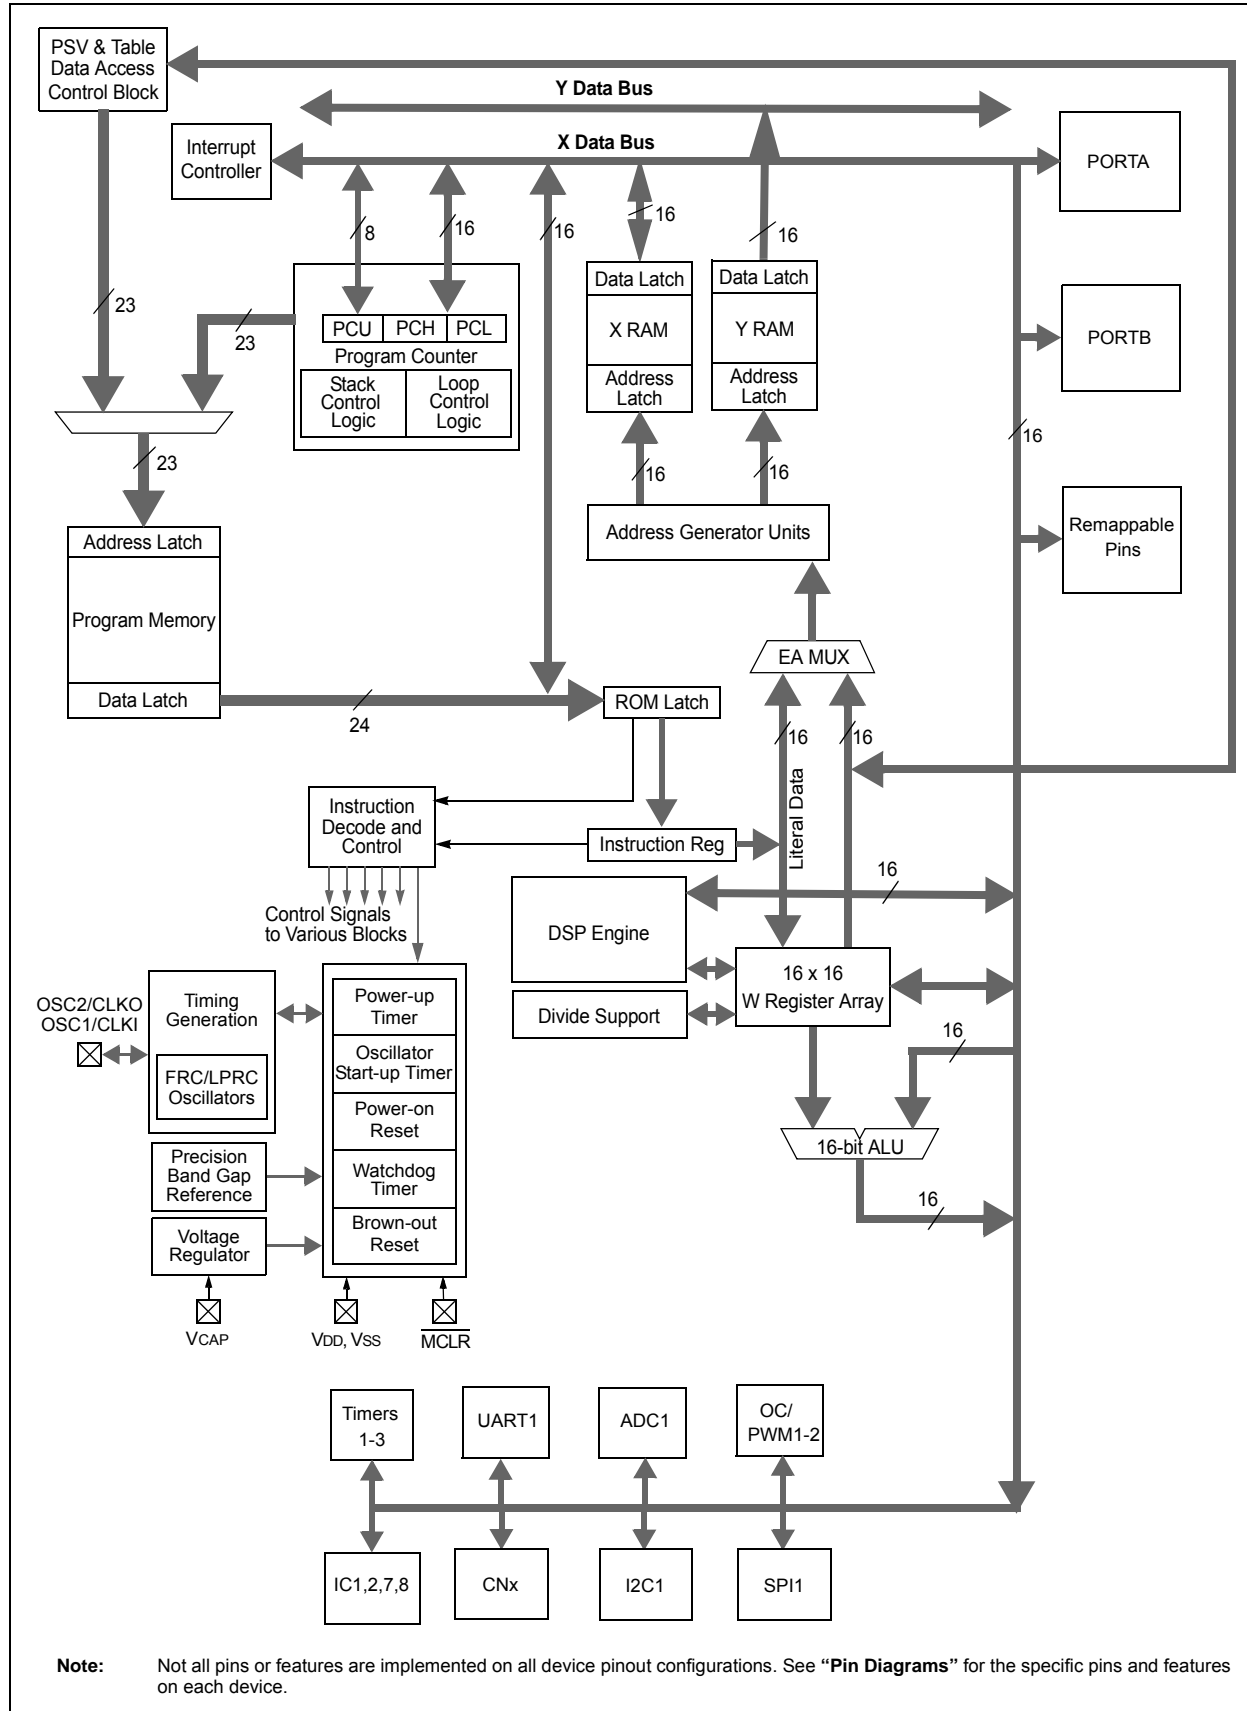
PSV & Table Data Access Control Block

Y Data Bus

X Data Bus

Interrupt Controller

PORTA

8

16

16

16

16

23

23

PCU PCH PCL

Program Counter

Stack Control Logic

Loop Control Logic

Data Latch

X RAM

Address Latch

Data Latch

Y RAM

Address Latch

PORTB

16

23

16

16

Remappable Pins

Address Generator Units

Address Latch

Program Memory

Data Latch

EA MUX

24

ROM Latch

16

16

Literal Data

Instruction Decode and Control

Instruction Reg

16

Control Signals to Various Blocks

DSP Engine

16 x 16 W Register Array

Divide Support

16

OSC2/CLKO OSC1/CLKI

Timing Generation

FRC/LPRC Oscillators

Power-up Timer

Oscillator Start-up Timer

Power-on Reset

Watchdog Timer

Brown-out Reset

16-bit ALU

16

Precision Band Gap Reference

Voltage Regulator

VCAP

VDD, VSS

$\overline{MCLR}$

Timers 1-3

UART1

ADC1

OC/ PWM1-2

IC1,2,7,8

CNx

I2C1

SPI1

Note: Not all pins or features are implemented on all device pinout configurations. See "Pin Diagrams" for the specific pins and features on each device.